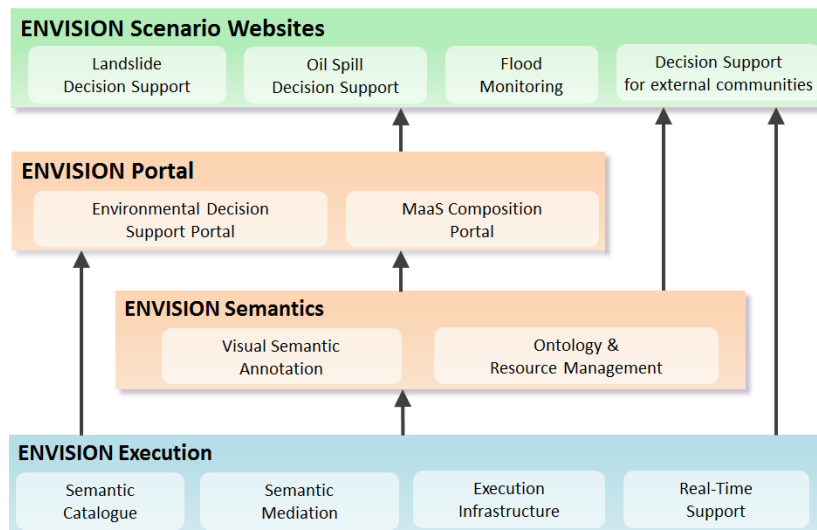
ENVISION Scenario Websites

Landslide Decision Support

Oil Spill Decision Support

Flood Monitoring

Decision Support for external communities

ENVISION Portal

Environmental Decision Support Portal

MaaS Composition Portal

ENVISION Semantics

Visual Semantic Annotation

Ontology & Resource Management

ENVISION Execution

Semantic Catalogue

Semantic Mediation

Execution Infrastructure

Real-Time Support